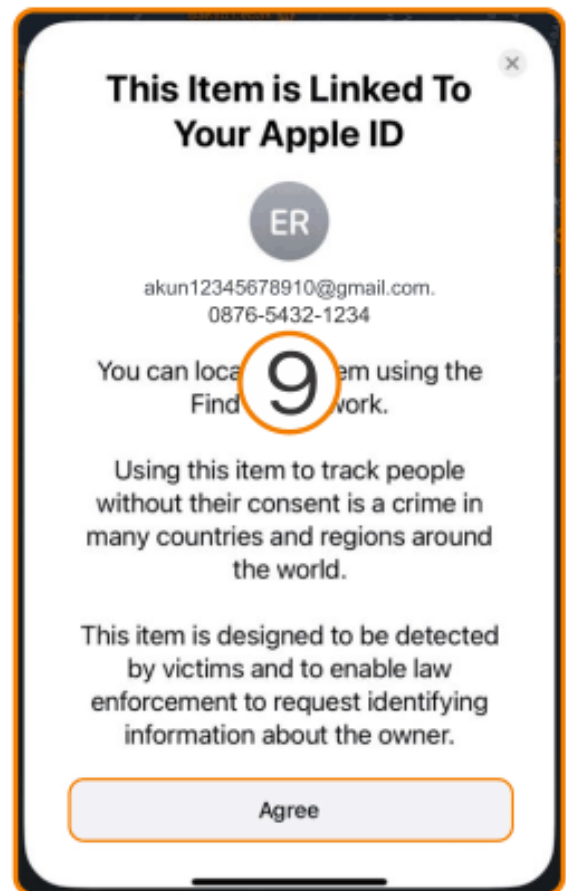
This Item is Linked To Your Apple ID

ER

akun12345678910@gmail.com.
0876-5432-1234

You can loca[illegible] 9 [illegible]em using the Find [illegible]work.

Using this item to track people without their consent is a crime in many countries and regions around the world.

This item is designed to be detected by victims and to enable law enforcement to request identifying information about the owner.

Agree